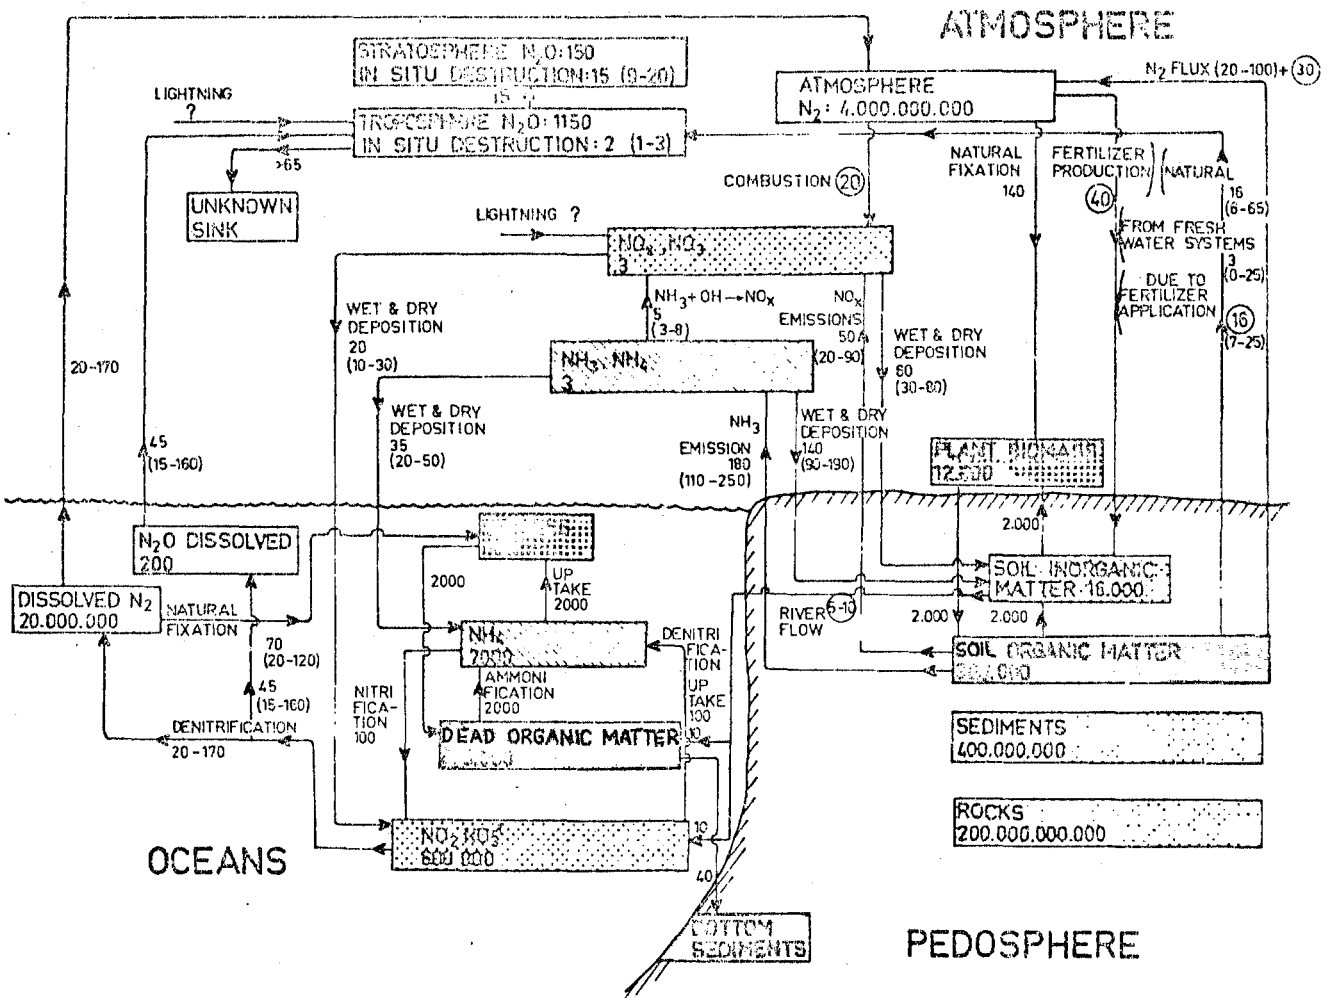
ATMOSPHERE

STRATOSPHERE $N_2O$: 150
IN SITU DESTRUCTION: 15 (9-20)

LIGHTNING ?

15 ?

TROPOSPHERE $N_2O$: 1150
IN SITU DESTRUCTION: 2 (1-3)

>65

UNKNOWN SINK

ATMOSPHERE
$N_2$: 4.000.000.000

$N_2$ FLUX (20-100) + (30)

NATURAL FIXATION 140

FERTILIZER PRODUCTION (40)

NATURAL 16 (6-65)

FROM FRESH WATER SYSTEMS 3 (0-25)

DUE TO FERTILIZER APPLICATION (16) (7-25)

COMBUSTION (20)

LIGHTNING ?

$NO_x$, $NO_3$
3

$NH_3 + OH \rightarrow NO_x$
5
(3-8)

$NO_x$ EMISSIONS 50 (20-90)

WET & DRY DEPOSITION 60 (30-80)

WET & DRY DEPOSITION 20 (10-30)

20-170

$NH_3$, $NH_4$
3

WET & DRY DEPOSITION 35 (20-50)

$NH_3$ EMISSION 180 (110-250)

WET & DRY DEPOSITION 140 (90-190)

PLANT BIOMASS 12.500

45 (15-160)

$N_2O$ DISSOLVED 200

DISSOLVED $N_2$ 20.000.000

NATURAL FIXATION

70 (20-120)

45 (15-160)

DENITRIFICATION 20-170

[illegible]

2000

UP TAKE 2000

$NH_4$
2000

NITRIFICATION 100

AMMONIFICATION 2000

DENITRIFICATION

UP TAKE 100

DEAD ORGANIC MATTER
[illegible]

10

$NO_2$ $NO_3$
600.000

10

40

BOTTOM SEDIMENTS

2.000

SOIL INORGANIC MATTER 16.000

RIVER FLOW (5-10)

2.000

2.000

SOIL ORGANIC MATTER
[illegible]

SEDIMENTS
400.000.000

ROCKS
200.000.000.000

OCEANS

PEDOSPHERE